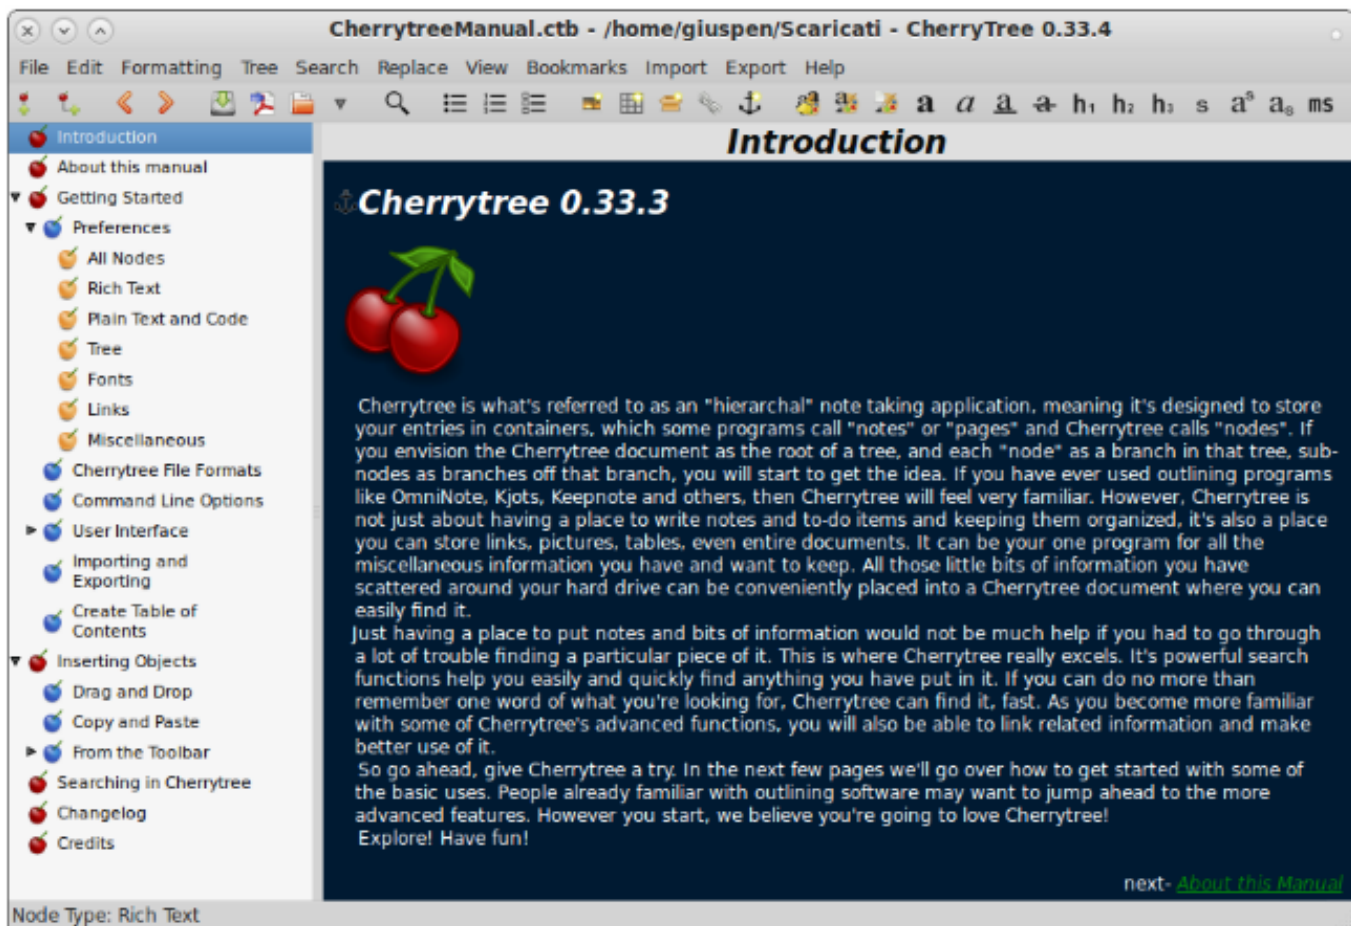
CherrytreeManual.ctb - /home/giuspen/Scaricati - CherryTree 0.33.4

File Edit Formatting Tree Search Replace View Bookmarks Import Export Help

a a a a h1 h2 h3 s a$^s$ a$_s$ ms

Introduction
About this manual
Getting Started
Preferences
All Nodes
Rich Text
Plain Text and Code
Tree
Fonts
Links
Miscellaneous
Cherrytree File Formats
Command Line Options
User Interface
Importing and Exporting
Create Table of Contents
Inserting Objects
Drag and Drop
Copy and Paste
From the Toolbar
Searching in Cherrytree
Changelog
Credits

Introduction

Cherrytree 0.33.3

Cherrytree is what's referred to as an "hierarchal" note taking application, meaning it's designed to store your entries in containers, which some programs call "notes" or "pages" and Cherrytree calls "nodes". If you envision the Cherrytree document as the root of a tree, and each "node" as a branch in that tree, subnodes as branches off that branch, you will start to get the idea. If you have ever used outlining programs like OmniNote, Kjots, Keepnote and others, then Cherrytree will feel very familiar. However, Cherrytree is not just about having a place to write notes and to-do items and keeping them organized, it's also a place you can store links, pictures, tables, even entire documents. It can be your one program for all the miscellaneous information you have and want to keep. All those little bits of information you have scattered around your hard drive can be conveniently placed into a Cherrytree document where you can easily find it.
Just having a place to put notes and bits of information would not be much help if you had to go through a lot of trouble finding a particular piece of it. This is where Cherrytree really excels. It's powerful search functions help you easily and quickly find anything you have put in it. If you can do no more than remember one word of what you're looking for, Cherrytree can find it, fast. As you become more familiar with some of Cherrytree's advanced functions, you will also be able to link related information and make better use of it.
So go ahead, give Cherrytree a try. In the next few pages we'll go over how to get started with some of the basic uses. People already familiar with outlining software may want to jump ahead to the more advanced features. However you start, we believe you're going to love Cherrytree!
Explore! Have fun!

next- About this Manual

Node Type: Rich Text